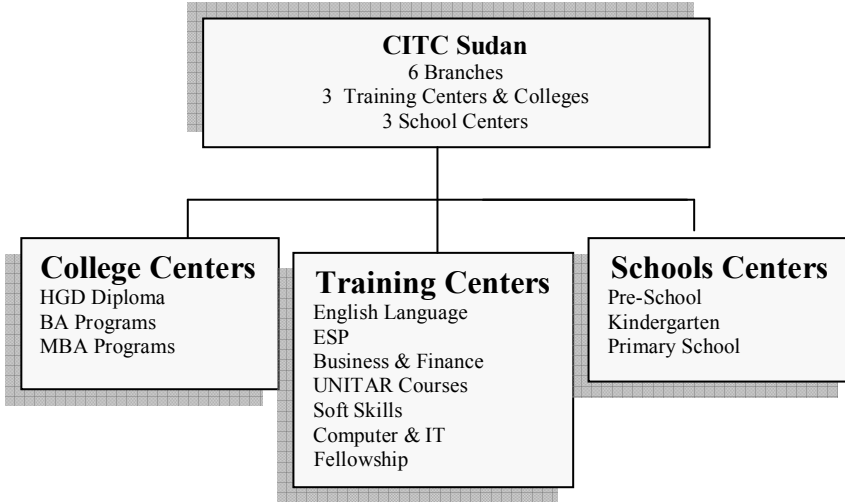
CITC Sudan
6 Branches
3 Training Centers & Colleges
3 School Centers

College Centers
HGD Diploma
BA Programs
MBA Programs

Training Centers
English Language
ESP
Business & Finance
UNITAR Courses
Soft Skills
Computer & IT
Fellowship

Schools Centers
Pre-School
Kindergarten
Primary School